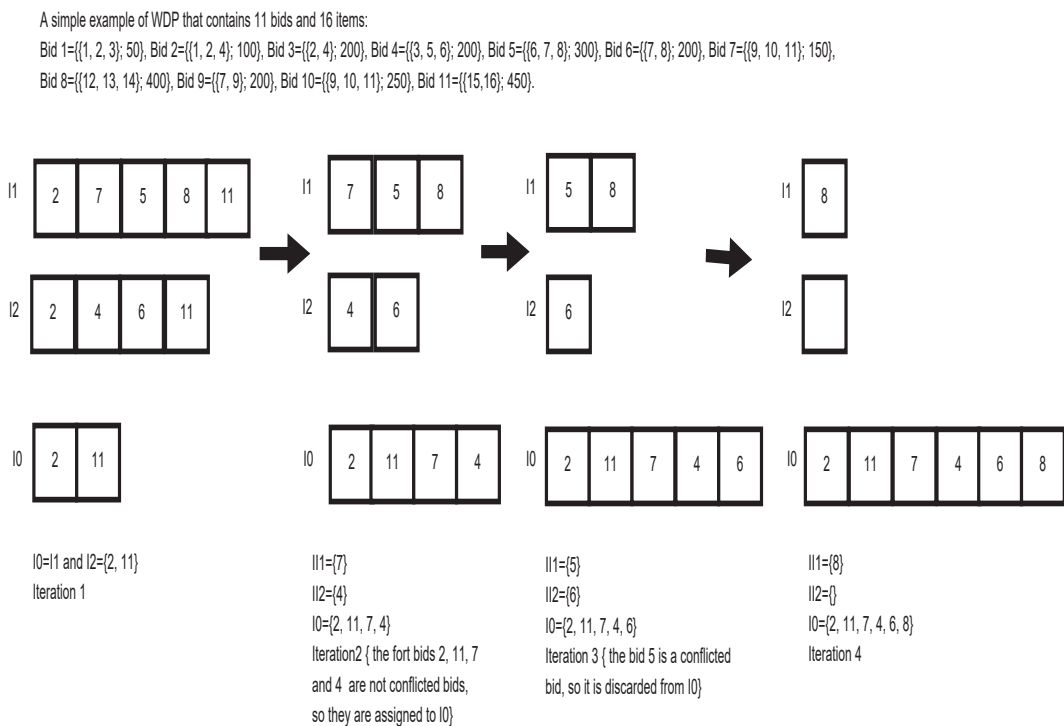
A simple example of WDP that contains 11 bids and 16 items:

Bid 1={{1, 2, 3}; 50}, Bid 2={{1, 2, 4}; 100}, Bid 3={{2, 4}; 200}, Bid 4={{3, 5, 6}; 200}, Bid 5={{6, 7, 8}; 300}, Bid 6={{7, 8}; 200}, Bid 7={{9, 10, 11}; 150}, Bid 8={{12, 13, 14}; 400}, Bid 9={{7, 9}; 200}, Bid 10={{9, 10, 11}; 250}, Bid 11={{15,16}; 450}.

I1
| 2 | 7 | 5 | 8 | 11 |
|---|---|---|---|---|

I2
| 2 | 4 | 6 | 11 |
|---|---|---|---|

I0
| 2 | 11 |
|---|---|

I0=I1 and I2={2, 11}
Iteration 1

I1
| 7 | 5 | 8 |
|---|---|---|

I2
| 4 | 6 |
|---|---|

I0
| 2 | 11 | 7 | 4 |
|---|---|---|---|

II1={7}
II2={4}
I0={2, 11, 7, 4}
Iteration2 { the fort bids 2, 11, 7 and 4 are not conflicted bids, so they are assigned to I0}

I1
| 5 | 8 |
|---|---|

I2
| 6 |
|---|

I0
| 2 | 11 | 7 | 4 | 6 |
|---|---|---|---|---|

II1={5}
II2={6}
I0={2, 11, 7, 4, 6}
Iteration 3 { the bid 5 is a conflicted bid, so it is discarded from I0}

I1
| 8 |
|---|

I2

I0
| 2 | 11 | 7 | 4 | 6 | 8 |
|---|---|---|---|---|---|

II1={8}
II2={}
I0={2, 11, 7, 4, 6, 8}
Iteration 4